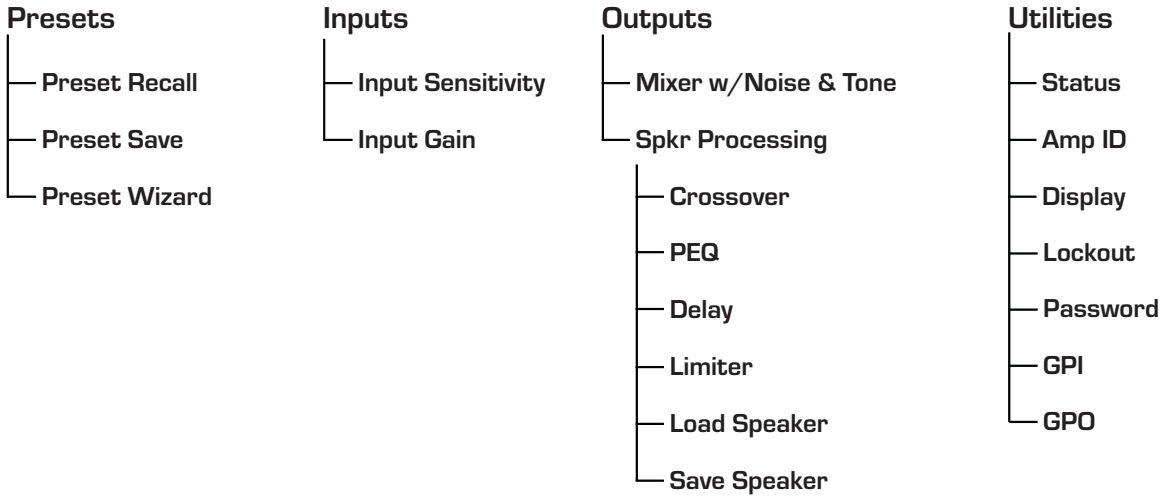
Presets

Preset Recall

Preset Save

Preset Wizard

Inputs

Input Sensitivity

Input Gain

Outputs

Mixer w/Noise & Tone

Spkr Processing

Crossover

PEQ

Delay

Limiter

Load Speaker

Save Speaker

Utilities

Status

Amp ID

Display

Lockout

Password

GPI

GPO